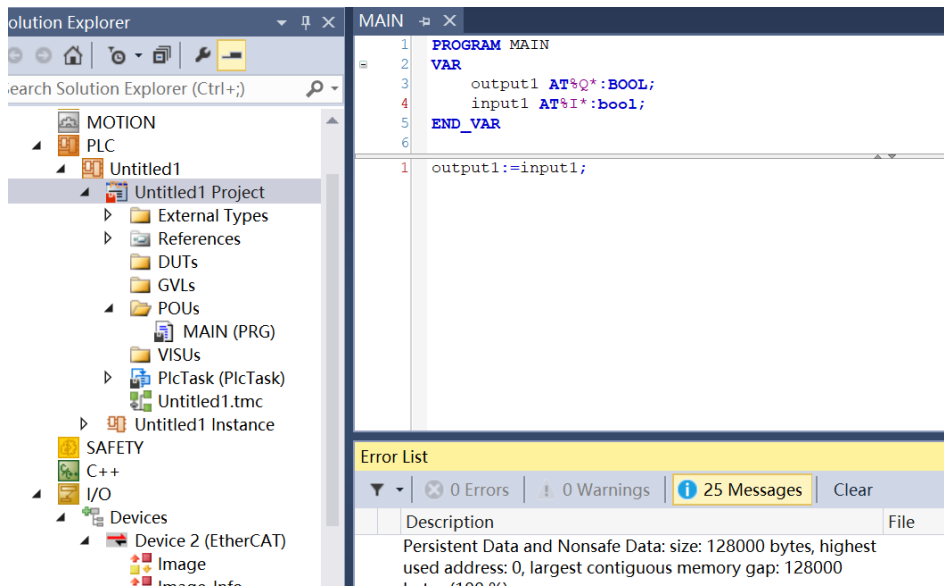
olution Explorer

earch Solution Explorer (Ctrl+;)

MOTION
PLC
Untitled1
Untitled1 Project
External Types
References
DUTs
GVLs
POUs
MAIN (PRG)
VISUs
PlcTask (PlcTask)
Untitled1.tmc
Untitled1 Instance
SAFETY
C++
I/O
Devices
Device 2 (EtherCAT)
Image
Image-Info

MAIN

1 PROGRAM MAIN
2 VAR
3 output1 AT%Q*:BOOL;
4 input1 AT%I*:bool;
5 END_VAR
6

1 output1:=input1;

Error List

0 Errors | 0 Warnings | 25 Messages | Clear

| | Description | File |
|---|---|---|
| | Persistent Data and Nonsafe Data: size: 128000 bytes, highest used address: 0, largest contiguous memory gap: 128000 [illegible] | |